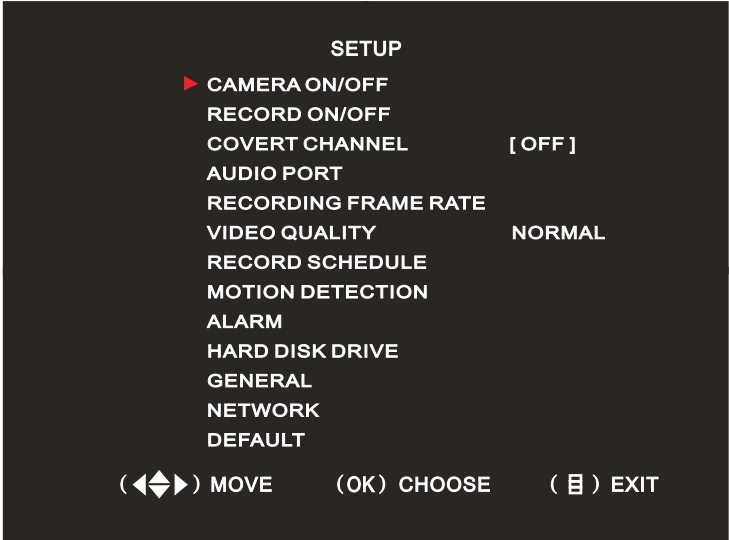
SETUP

CAMERA ON/OFF
RECORD ON/OFF
COVERT CHANNEL [ OFF ]
AUDIO PORT
RECORDING FRAME RATE
VIDEO QUALITY NORMAL
RECORD SCHEDULE
MOTION DETECTION
ALARM
HARD DISK DRIVE
GENERAL
NETWORK
DEFAULT

( ◀▲▼▶ ) MOVE (OK) CHOOSE ( ☰ ) EXIT